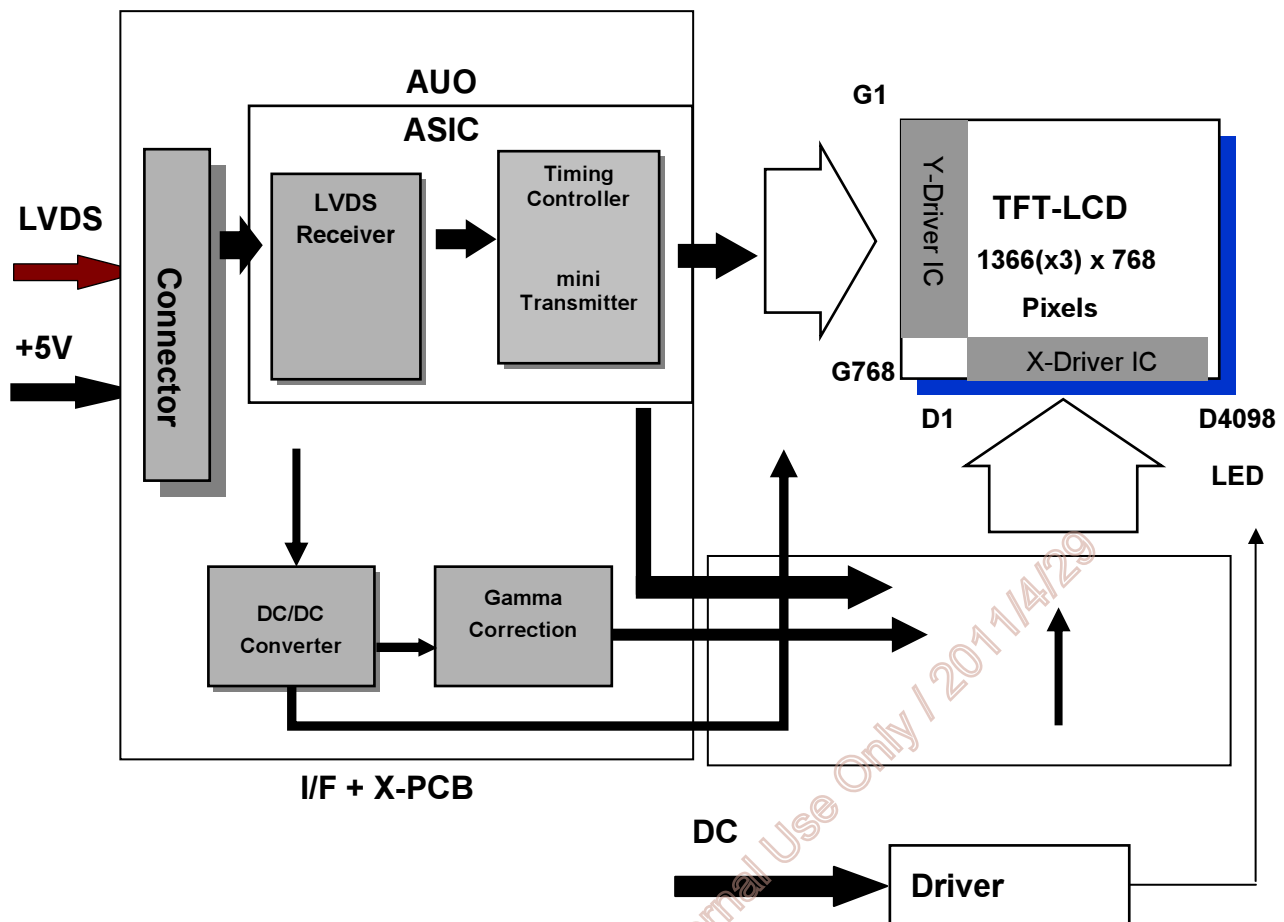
AUO
ASIC
LVDS
+5V
Connector
LVDS Receiver
Timing Controller
mini Transmitter
G1
Y-Driver IC
TFT-LCD
1366(x3) x 768
Pixels
G768
X-Driver IC
D1
D4098
LED
DC/DC Converter
Gamma Correction
I/F + X-PCB
DC
Driver
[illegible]nal Use Only / 2011/4/29